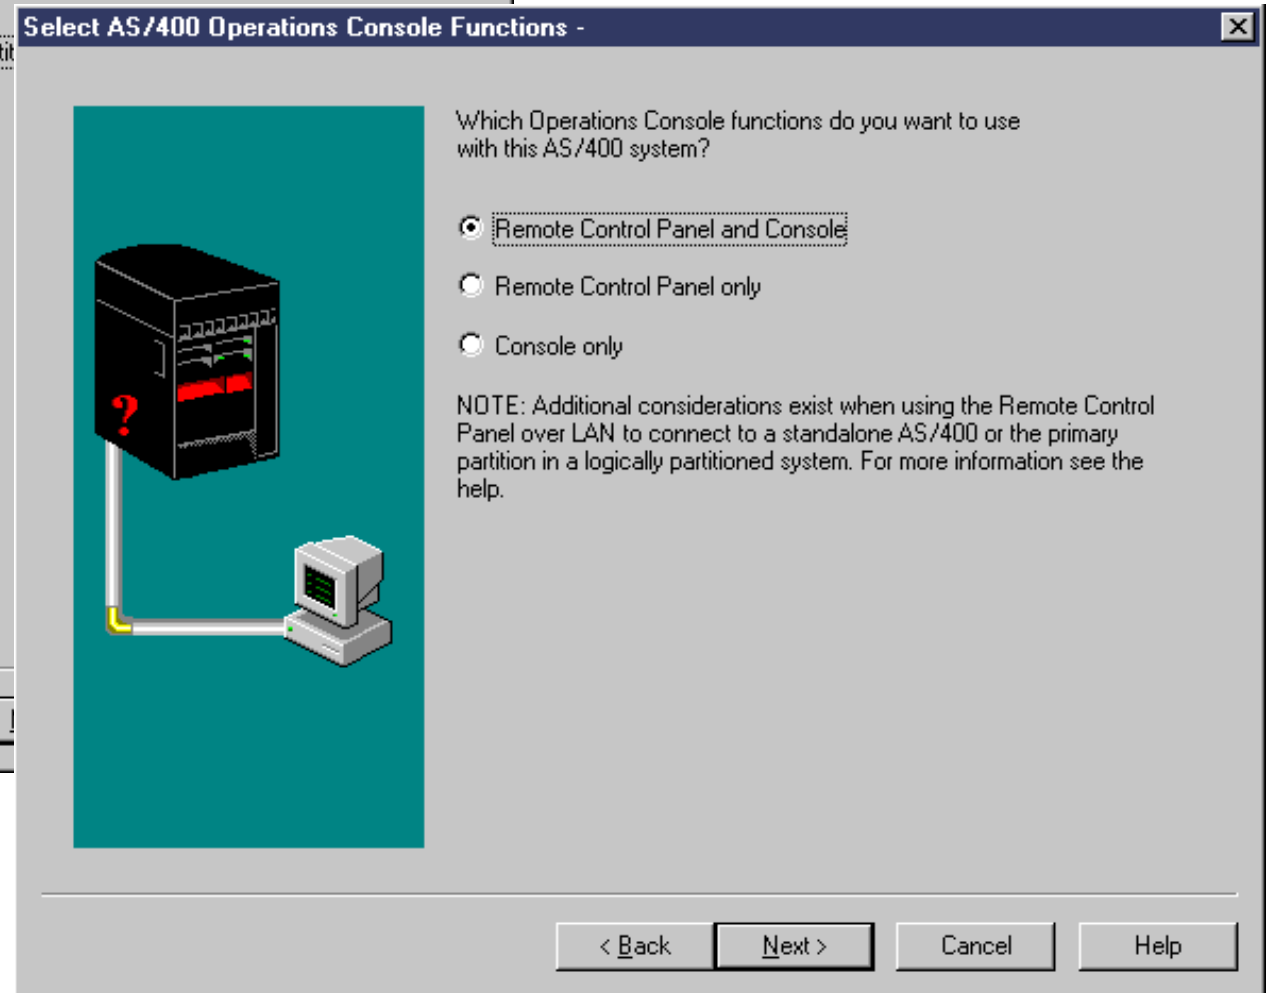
Select AS/400 Operations Console Functions -

Which Operations Console functions do you want to use with this AS/400 system?

Remote Control Panel and Console

Remote Control Panel only

Console only

NOTE: Additional considerations exist when using the Remote Control Panel over LAN to connect to a standalone AS/400 or the primary partition in a logically partitioned system. For more information see the help.

< Back

Next >

Cancel

Help